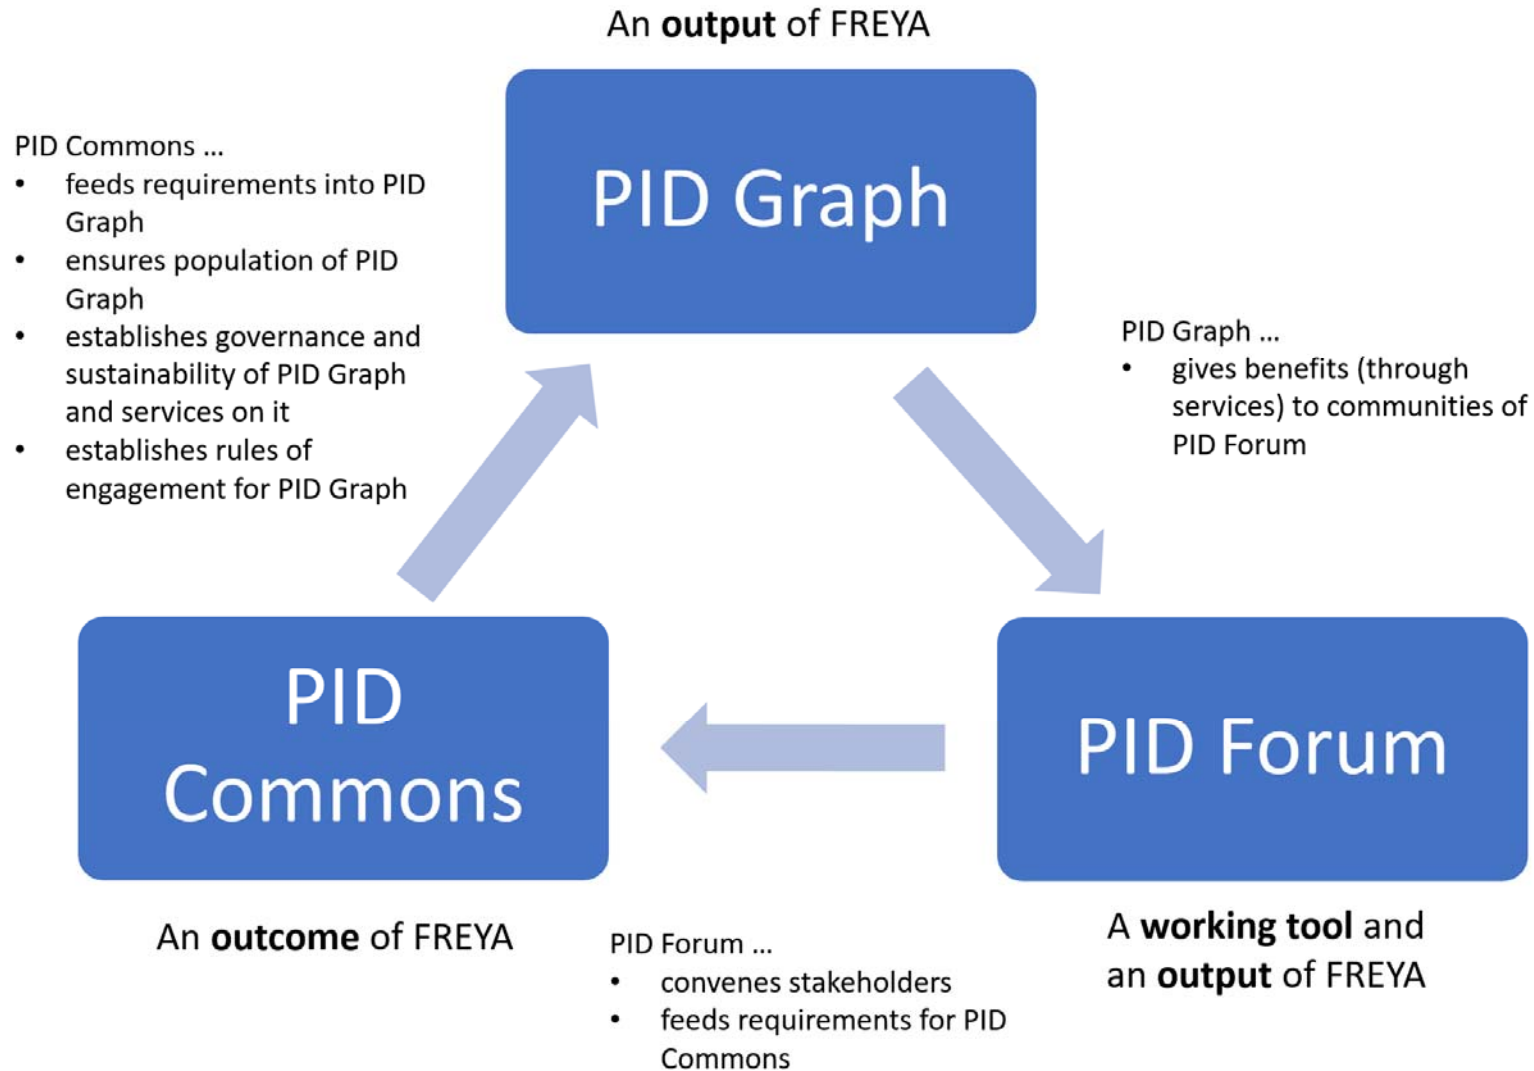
An **output** of FREYA

PID Graph

PID Commons ...
- feeds requirements into PID Graph
- ensures population of PID Graph
- establishes governance and sustainability of PID Graph and services on it
- establishes rules of engagement for PID Graph

PID Graph ...
- gives benefits (through services) to communities of PID Forum

PID Commons

PID Forum

An **outcome** of FREYA

PID Forum ...
- convenes stakeholders
- feeds requirements for PID Commons

A **working tool** and an **output** of FREYA